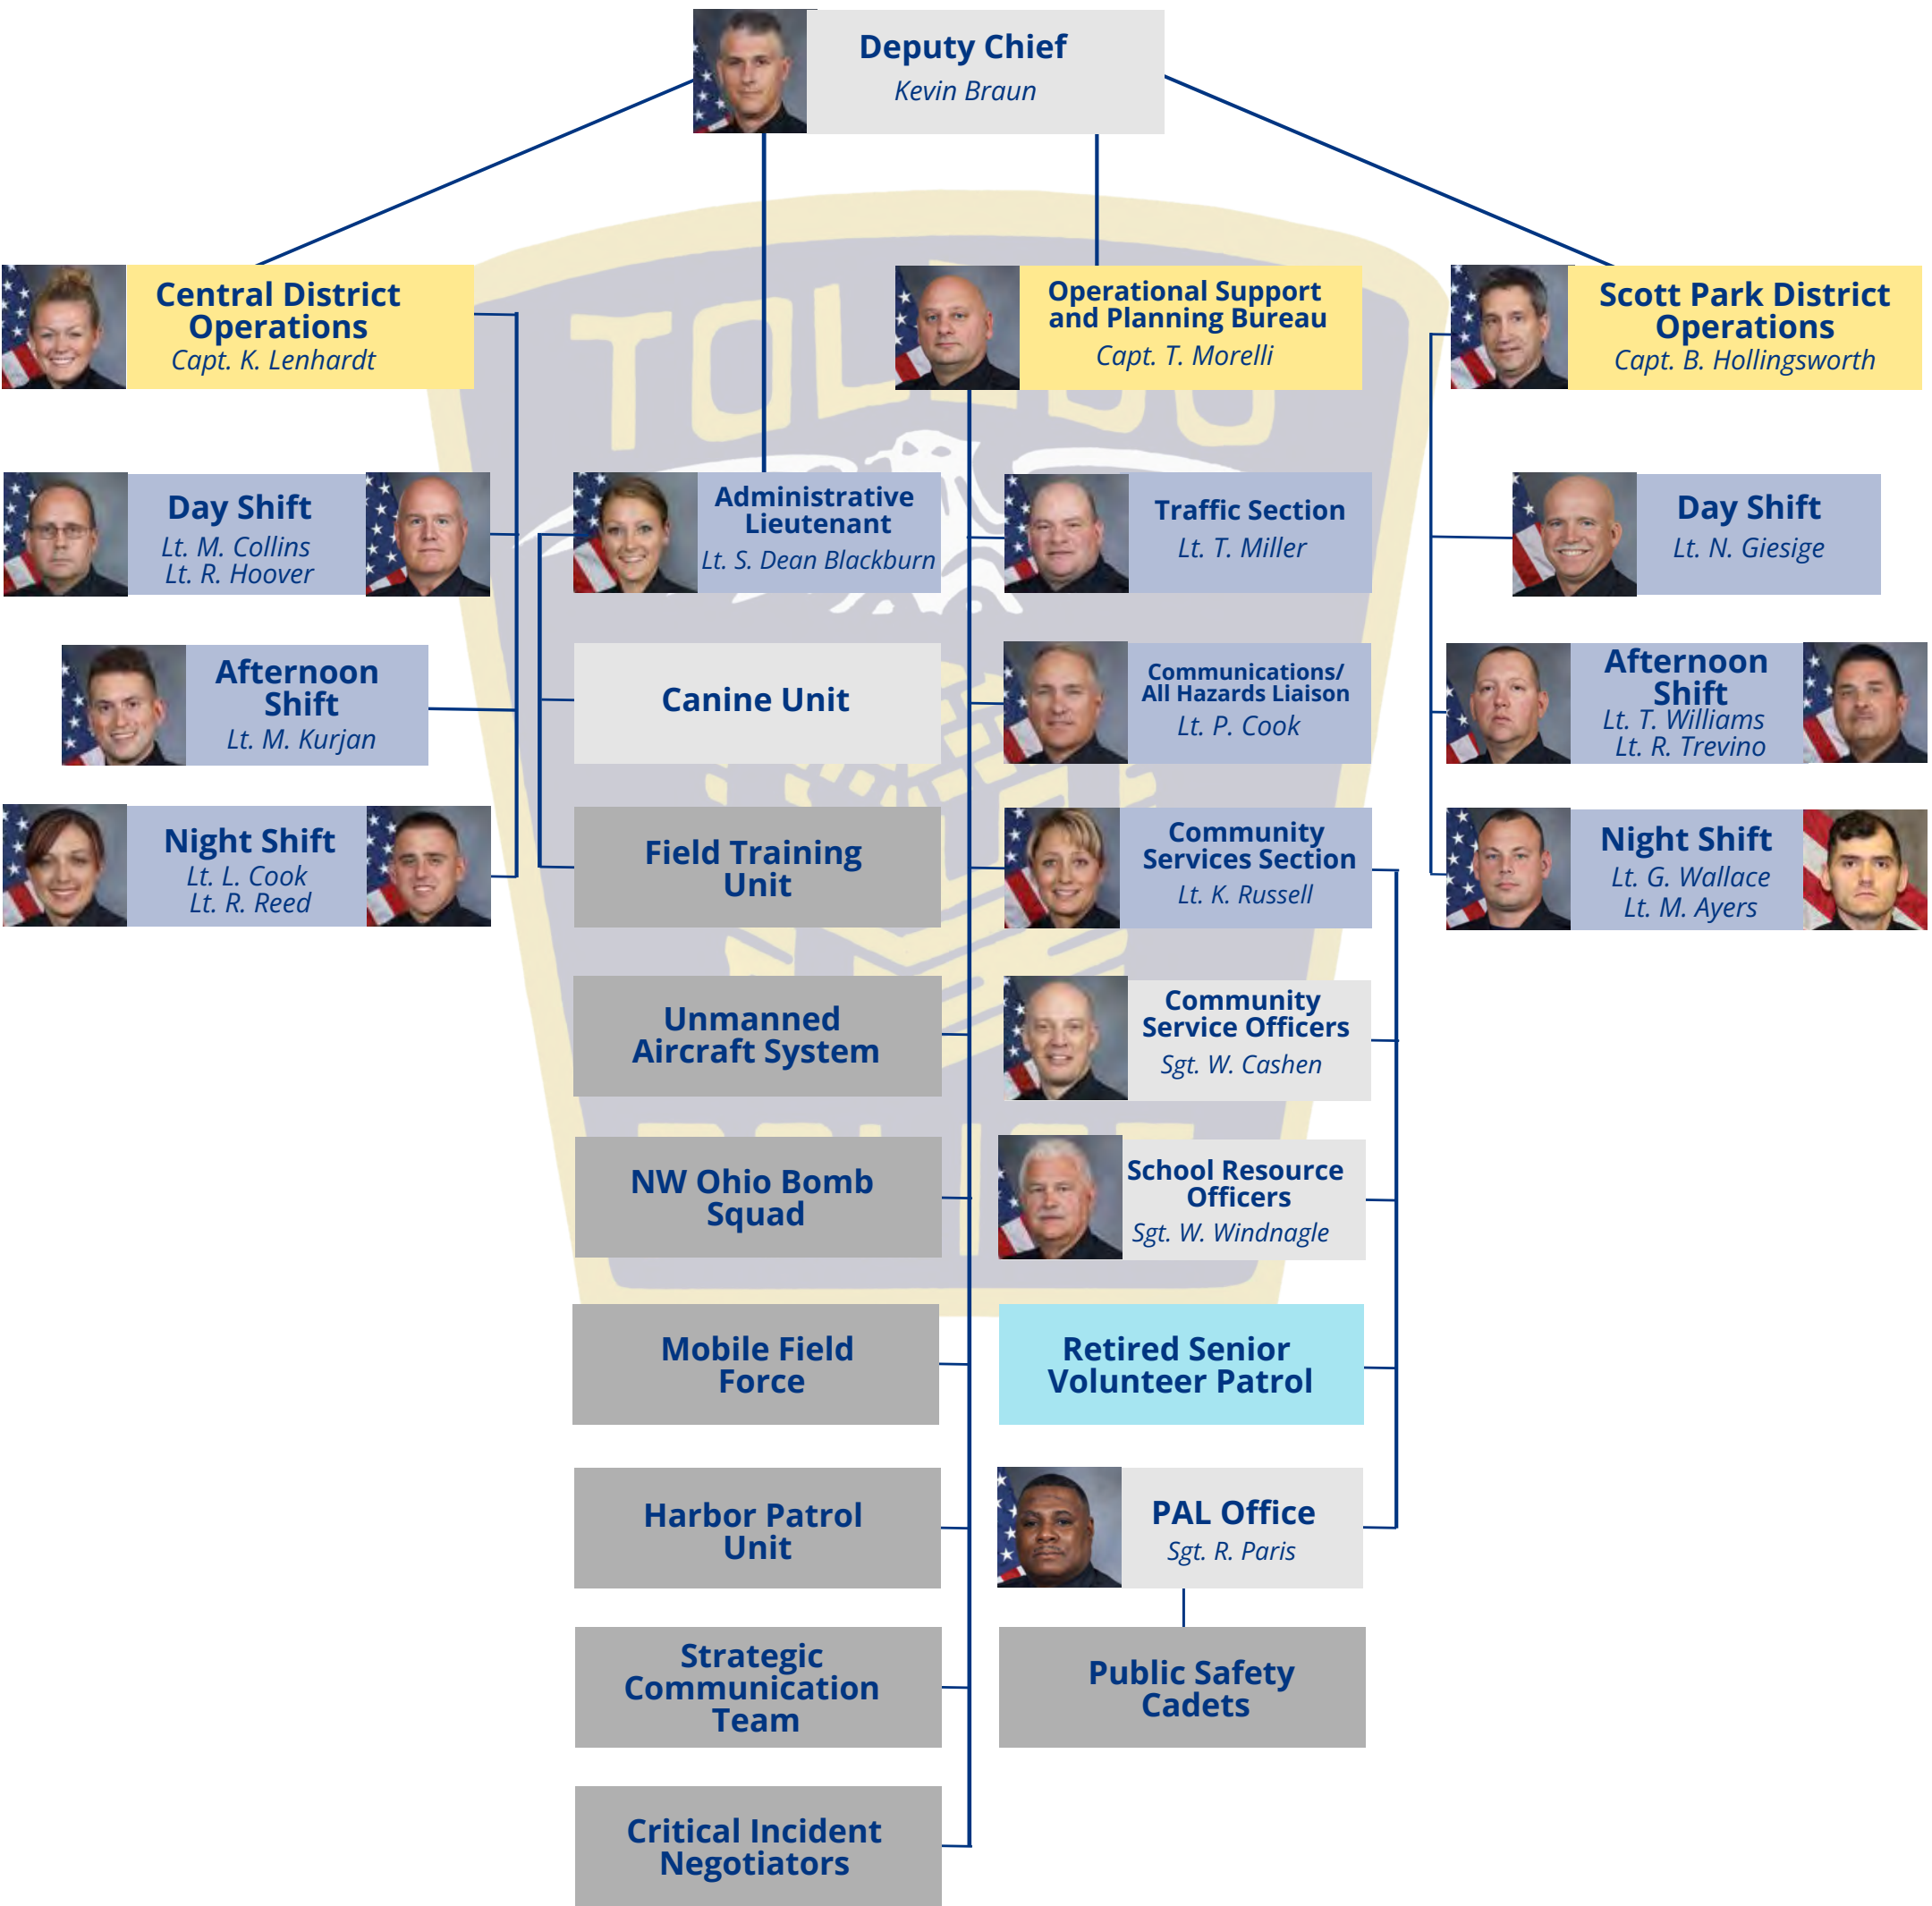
Deputy Chief
Kevin Braun

Central District Operations
Capt. K. Lenhardt

Operational Support and Planning Bureau
Capt. T. Morelli

Scott Park District Operations
Capt. B. Hollingsworth

Day Shift
Lt. M. Collins
Lt. R. Hoover

Afternoon Shift
Lt. M. Kurjan

Night Shift
Lt. L. Cook
Lt. R. Reed

Administrative Lieutenant
Lt. S. Dean Blackburn

Canine Unit

Field Training Unit

Unmanned Aircraft System

NW Ohio Bomb Squad

Mobile Field Force

Harbor Patrol Unit

Strategic Communication Team

Critical Incident Negotiators

Traffic Section
Lt. T. Miller

Communications/ All Hazards Liaison
Lt. P. Cook

Community Services Section
Lt. K. Russell

Community Service Officers
Sgt. W. Cashen

School Resource Officers
Sgt. W. Windnagle

Retired Senior Volunteer Patrol

PAL Office
Sgt. R. Paris

Public Safety Cadets

Day Shift
Lt. N. Giesige

Afternoon Shift
Lt. T. Williams
Lt. R. Trevino

Night Shift
Lt. G. Wallace
Lt. M. Ayers